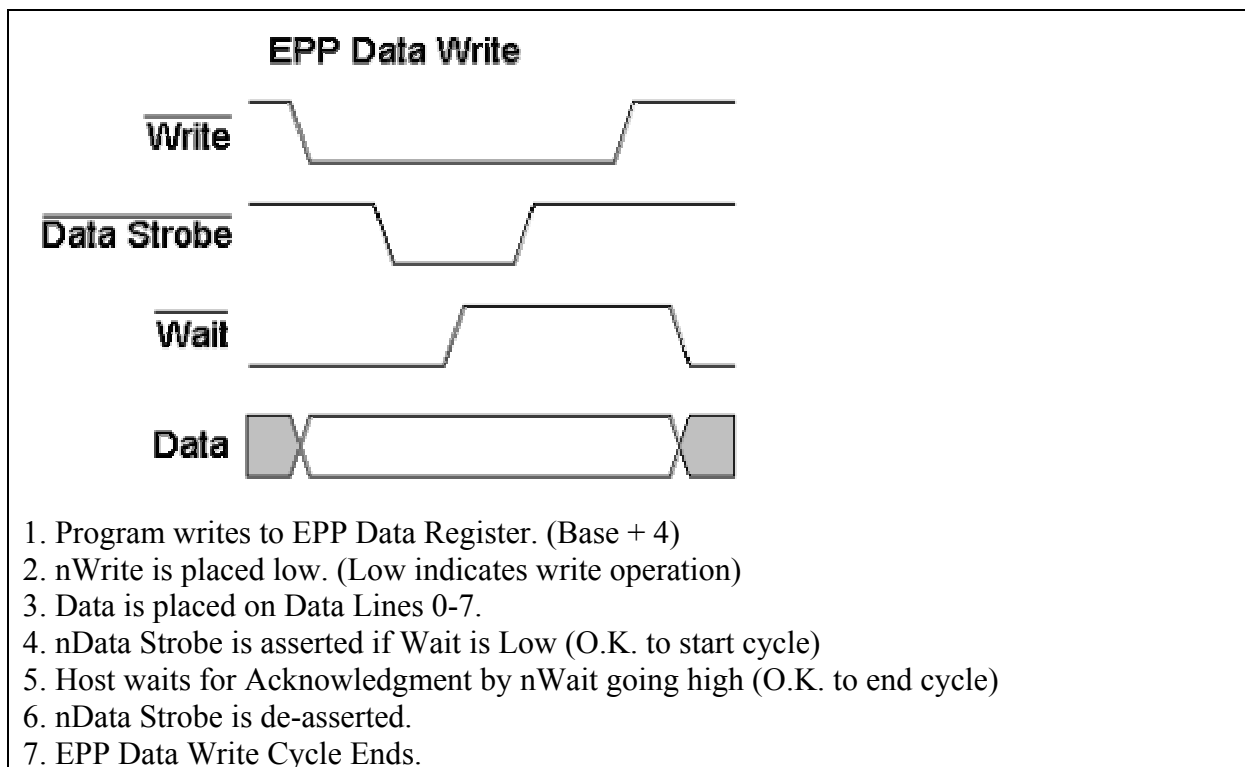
EPP Data Write

$\overline{\text{Write}}$

$\overline{\text{Data Strobe}}$

$\overline{\text{Wait}}$

Data

1. Program writes to EPP Data Register. (Base + 4)
2. nWrite is placed low. (Low indicates write operation)
3. Data is placed on Data Lines 0-7.
4. nData Strobe is asserted if Wait is Low (O.K. to start cycle)
5. Host waits for Acknowledgment by nWait going high (O.K. to end cycle)
6. nData Strobe is de-asserted.
7. EPP Data Write Cycle Ends.